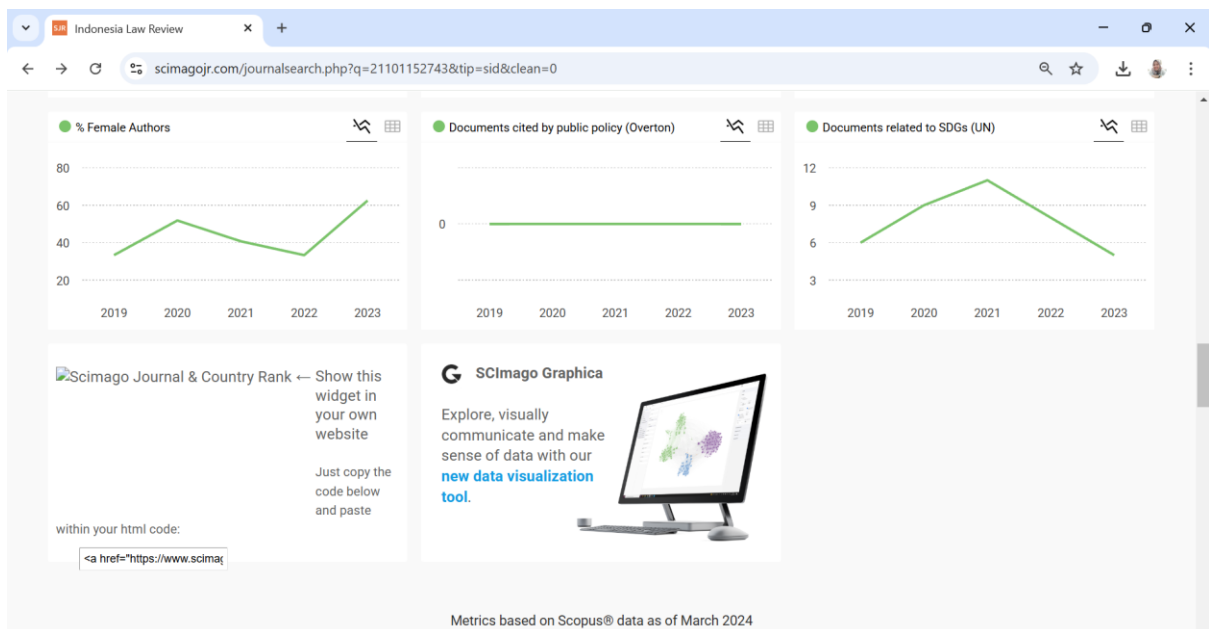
SJR Indonesia Law Review ×
+
scimagojr.com/journalsearch.php?q=21101152743&tip=sid&clean=0

% Female Authors

80
60
40
20
2019 2020 2021 2022 2023

Documents cited by public policy (Overton)

0
2019 2020 2021 2022 2023

Documents related to SDGs (UN)

12
9
6
3
2019 2020 2021 2022 2023

Scimago Journal & Country Rank ← Show this widget in your own website

Just copy the code below and paste within your html code:

<a href="https://www.scimag

SCImago Graphica

Explore, visually communicate and make sense of data with our new data visualization tool.

Metrics based on Scopus® data as of March 2024